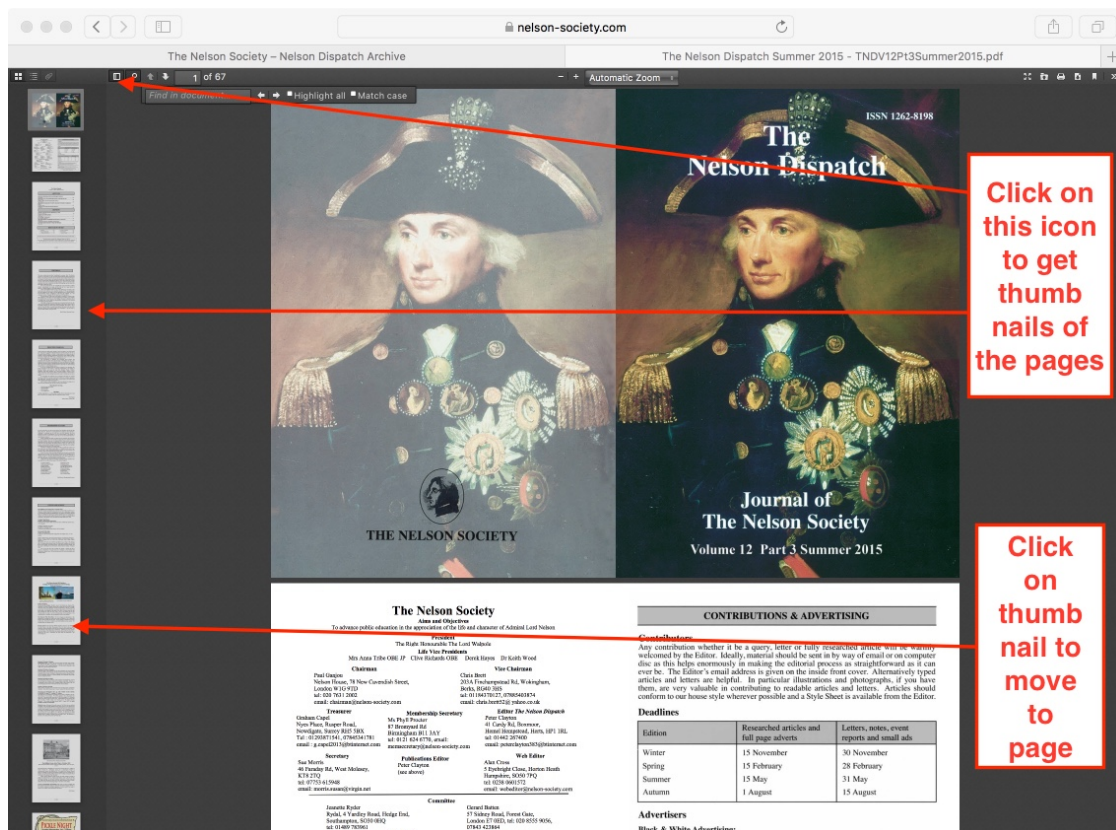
nelson-society.com

The Nelson Society – Nelson Dispatch Archive

The Nelson Dispatch Summer 2015 - TNDV12Pt3Summer2015.pdf

1 of 67

Automatic Zoom

Find in document

Highlight all

Match case

ISSN 1262-8198

The Nelson Dispatch

THE NELSON SOCIETY

Journal of The Nelson Society

Volume 12 Part 3 Summer 2015

Click on this icon to get thumb nails of the pages

Click on thumb nail to move to page

The Nelson Society

Aims and Objectives

To advance public education in the appreciation of the life and character of Admiral Lord Nelson

President

The Right Honourable The Lord Walpole

Life Vice Presidents

Mrs Anna Tribe OBE JP Clive Richards OBE Derek Hayes Dr Keith Wood

Chairman

Paul Gauson
Nelson House, 78 New Cavendish Street, London W1G 9TD
tel: 020 7631 2002
email: chairman@nelson-society.com

Vice Chairman

Chris Brett
203A Finchampstead Rd, Wokingham, Berks, RG40 3HS
tel: 01189785127, 07985403874
email: chris.brett92@yahoo.co.uk

Treasurer

Graham Capel
Nyes Place, Reaper Road, Newdigate, Surrey RH5 5BX
Tel : 01293871541, 07840341781
email : g.capel2013@btinternet.com

Membership Secretary

Ms Phyll Procter
87 Bromyard Rd
Birmingham B11 3AY
tel: 0121 624 8778, email: memsecretary@nelson-society.com

Editor The Nelson Dispatch

Peter Clayton
41 Cardy Rd, Boxmoor, Hemel Hempstead, Herts, HP1 1RL
tel: 01442 267600
email: peterclayton583@btinternet.com

Secretary

Sue Morris
46 Paradise Rd, West Molesey, KT8 2TQ
tel: 07753 615948
email: morris.susan@virgin.net

Publications Editor

Peter Clayton
(see above)

Web Editor

Alan Cross
5 Eyebright Close, Horton Heath Hampshire, SO50 7PQ
tel: 0238 0601572
email: webeditor@nelson-society.com

Committee

Jeanette Ryder
Rydal, 4 Yardley Road, Hedge End, Southampton, SO30 0HQ
tel: 01489 783961

Gerard Button
57 Salmy Road, Forest Gate, London E7 0ED, tel: 020 8555 9056, 07843 423864

CONTRIBUTIONS & ADVERTISING

Contributors

Any contribution whether it be a query, letter or fully researched article will be warmly welcomed by the Editor. Ideally, material should be sent in by way of email or on computer disc as this helps enormously in making the editorial process as straightforward as it can ever be. The Editor's email address is given on the inside front cover. Alternatively typed articles and letters are helpful. In particular illustrations and photographs, if you have them, are very valuable in contributing to readable articles and letters. Articles should conform to our house style wherever possible and a Style Sheet is available from the Editor.

Deadlines

| Edition | Researched articles and full page adverts | Letters, notes, event reports and small ads |
|---|---|---|
| Winter | 15 November | 30 November |
| Spring | 15 February | 28 February |
| Summer | 15 May | 31 May |
| Autumn | 1 August | 15 August |

Advertisers

Black & White Advertising: